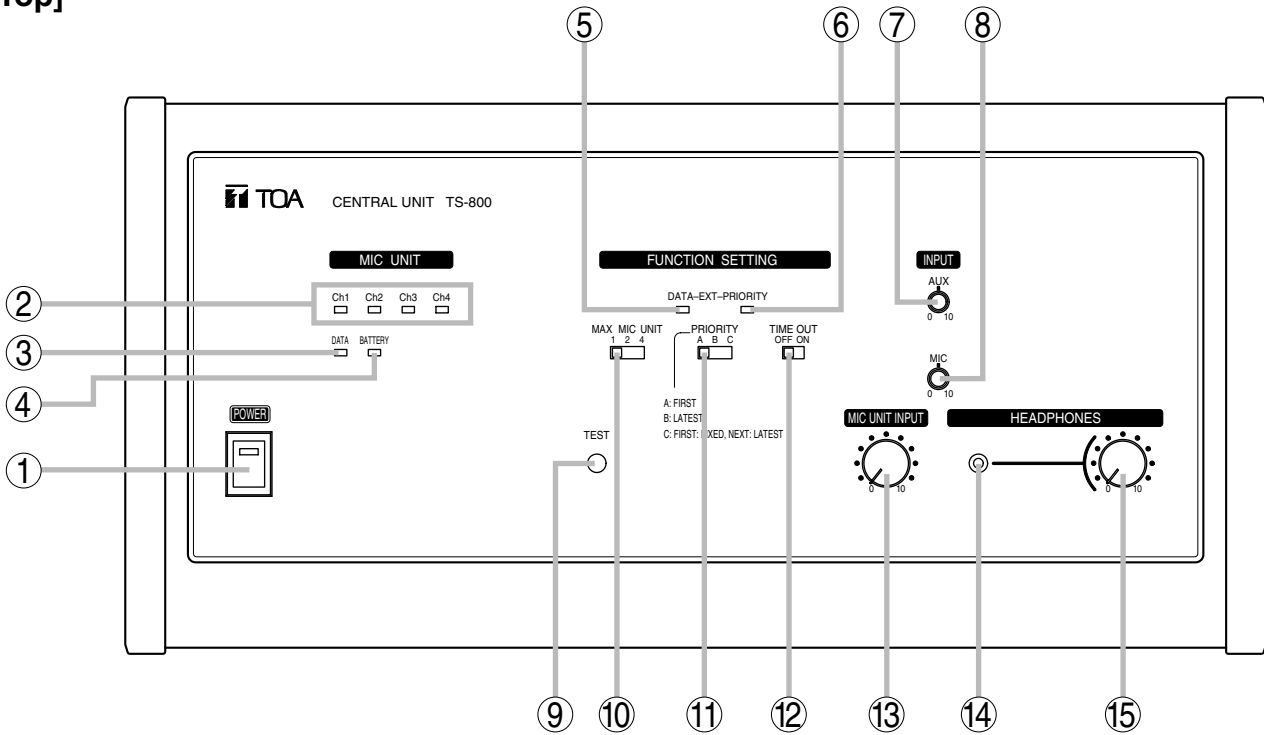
Top]

⑤ ⑥ ⑦ ⑧

TOA CENTRAL UNIT TS-800

MIC UNIT

② Ch1 Ch2 Ch3 Ch4

③ DATA BATTERY

④

POWER

①

FUNCTION SETTING

DATA–EXT–PRIORITY

MAX MIC UNIT
1 2 4

PRIORITY
A B C

TIME OUT
OFF ON

A: FIRST
B: LATEST
C: FIRST: FIXED, NEXT: LATEST

TEST

INPUT

AUX
0 10

MIC
0 10

MIC UNIT INPUT
0 10

HEADPHONES
0 10

⑨ ⑩ ⑪ ⑫ ⑬ ⑭ ⑮